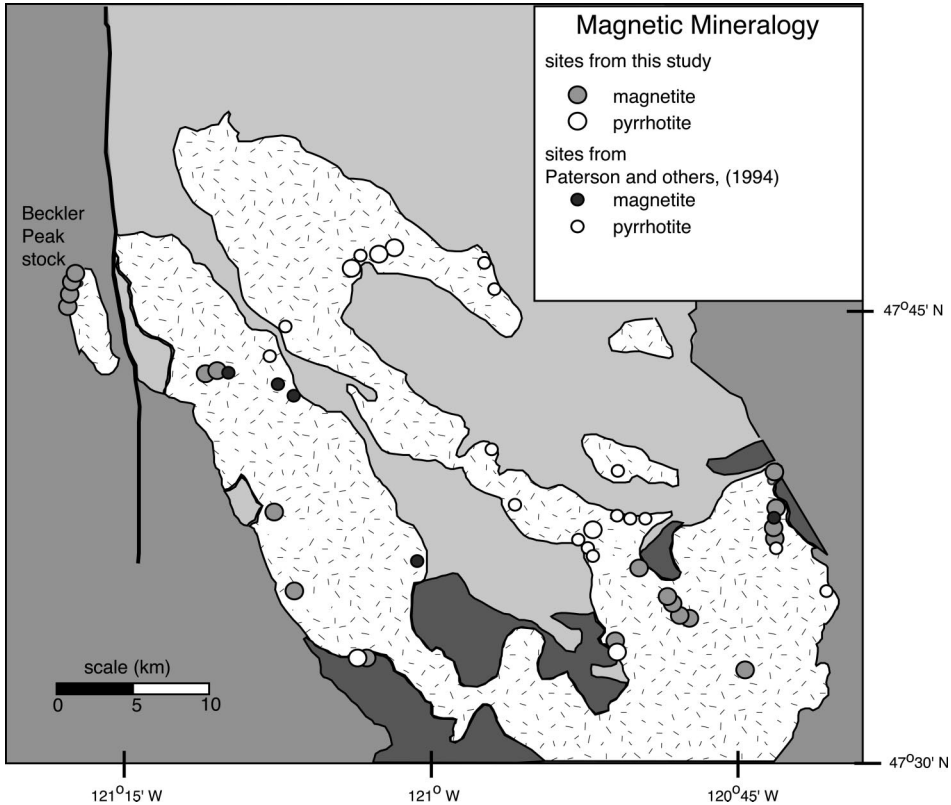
Magnetic Mineralogy

sites from this study

magnetite

pyrrhotite

sites from Paterson and others, (1994)

magnetite

pyrrhotite

Beckler Peak stock

$47^{o}45'$ N

$47^{o}30'$ N

scale (km)

0

5

10

$121^{o}15'$ W

$121^{o}$ W

$120^{o}45'$ W